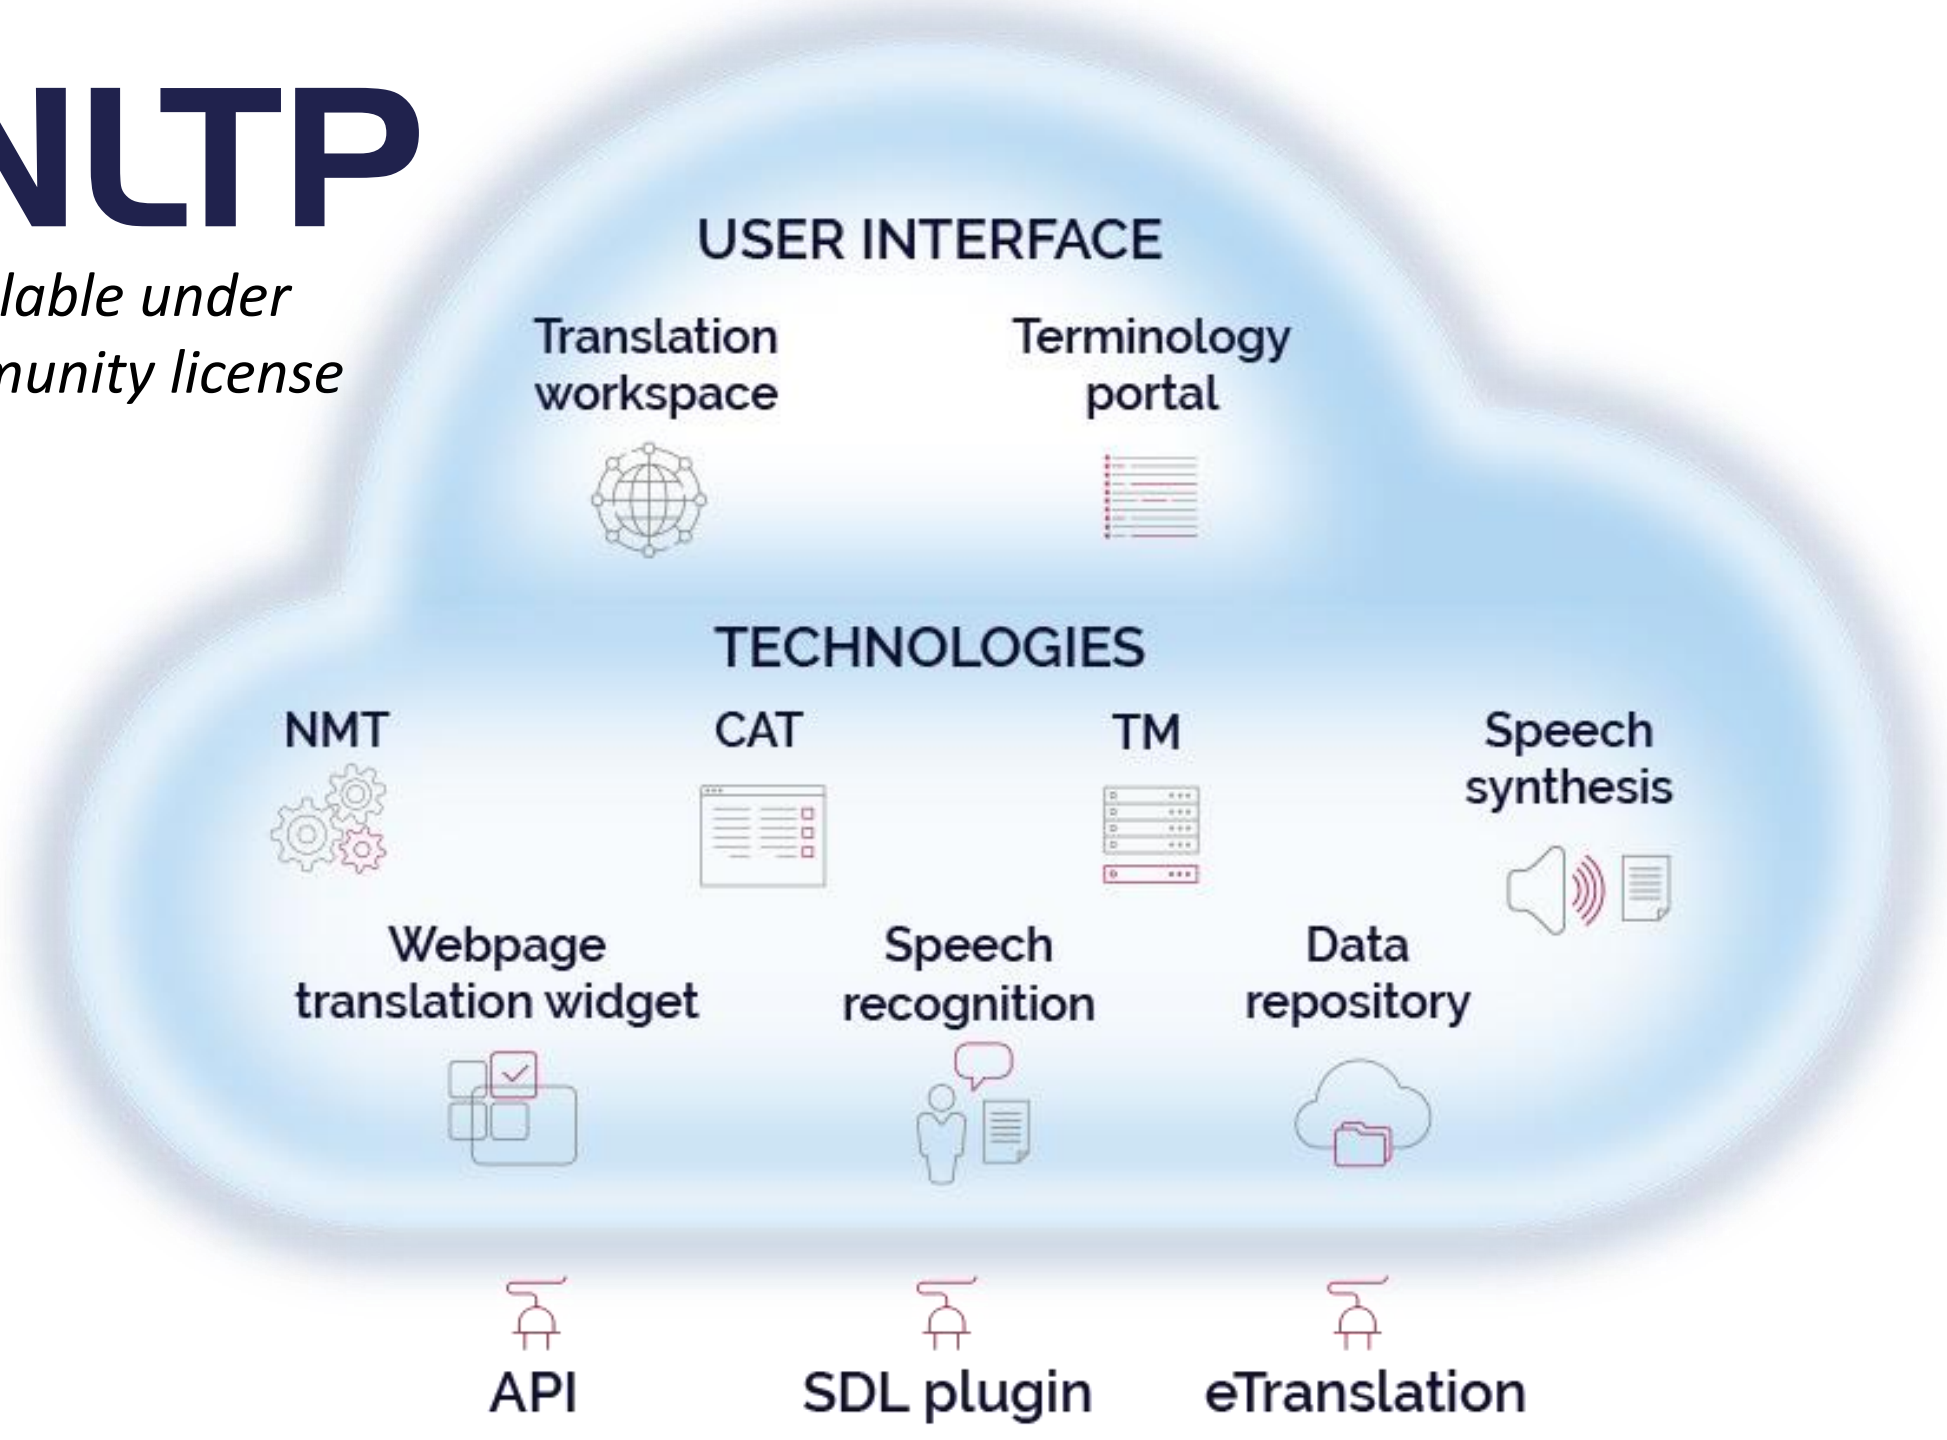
NLTP

lable under
munity license

USER INTERFACE

Translation workspace

Terminology portal

TECHNOLOGIES

NMT

CAT

TM

Speech synthesis

Webpage translation widget

Speech recognition

Data repository

API

SDL plugin

eTranslation